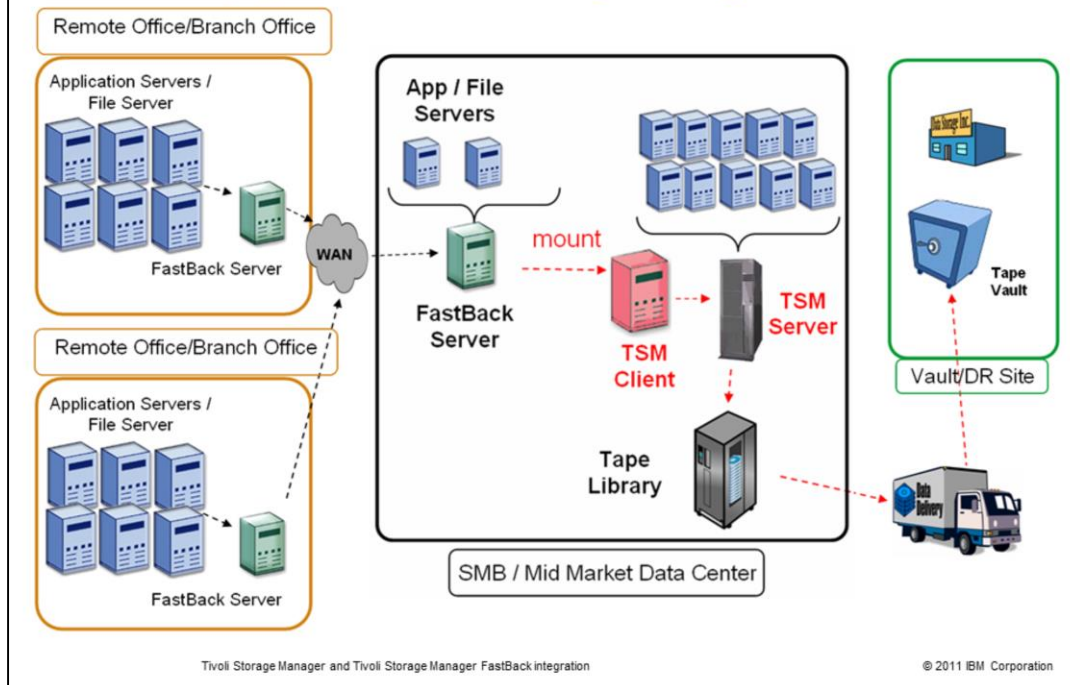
Remote Office/Branch Office

Application Servers / File Server

FastBack Server

WAN

Remote Office/Branch Office

Application Servers / File Server

FastBack Server

App / File Servers

FastBack Server

mount

TSM Client

TSM Server

Tape Library

SMB / Mid Market Data Center

Data Storage Inc.

Tape Vault

Vault/DR Site

Data Delivery

Tivoli Storage Manager and Tivoli Storage Manager FastBack integration

© 2011 IBM Corporation